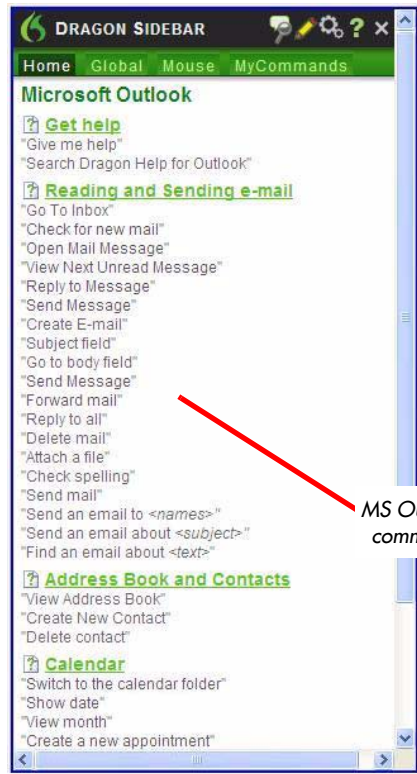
DRAGON SIDEBAR

Home Global Mouse MyCommands

Microsoft Outlook

Get help
"Give me help"
"Search Dragon Help for Outlook"

Reading and Sending e-mail
"Go To Inbox"
"Check for new mail"
"Open Mail Message"
"View Next Unread Message"
"Reply to Message"
"Send Message"
"Create E-mail"
"Subject field"
"Go to body field"
"Send Message"
"Forward mail"
"Reply to all"
"Delete mail"
"Attach a file"
"Check spelling"
"Send mail"
"Send an email to <names>"
"Send an email about <subject>"
"Find an email about <text>"

Address Book and Contacts
"View Address Book"
"Create New Contact"
"Delete contact"

Calendar
"Switch to the calendar folder"
"Show date"
"View month"
"Create a new appointment"

MS O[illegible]
comm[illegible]